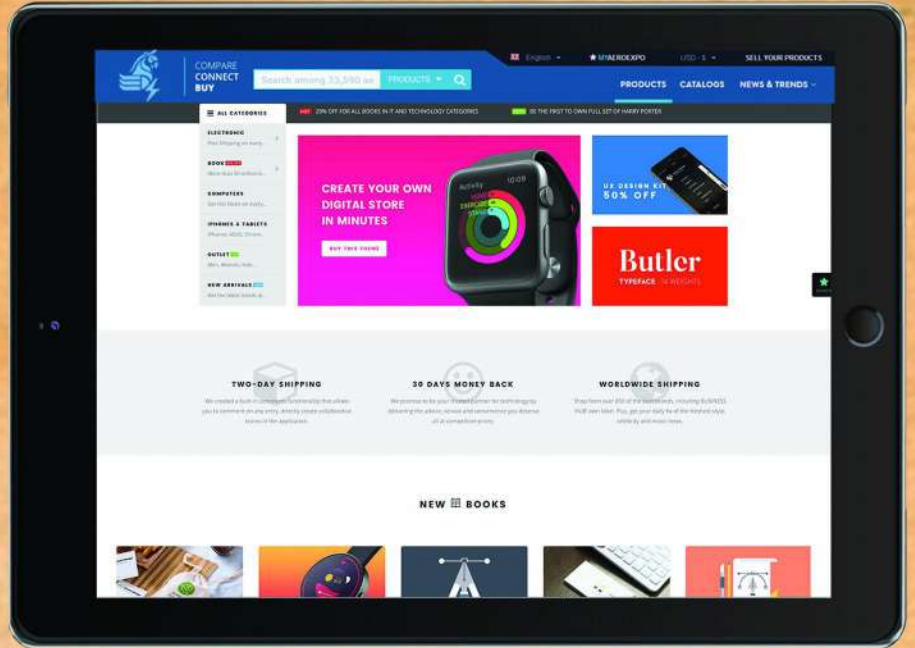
COMPARE
CONNECT
BUY

Search among 33,590 ae

PRODUCTS

English

MYAEROEXPO

USD - $

SELL YOUR PRODUCTS

PRODUCTS

CATALOGS

NEWS & TRENDS

ALL CATEGORIES

ELECTRONIC

BOOK

COMPUTERS

IPHONES & TABLETS

OUTLET

NEW ARRIVALS

20% OFF FOR ALL BOOKS IN IT AND TECHNOLOGY CATEGORIES

BE THE FIRST TO OWN FULL SET OF HARRY POTTER

CREATE YOUR OWN DIGITAL STORE IN MINUTES

BUY THIS THEME

UX DESIGN KIT 50% OFF

Butler

TYPEFACE 14 WEIGHTS

TWO-DAY SHIPPING

30 DAYS MONEY BACK

WORLDWIDE SHIPPING

NEW BOOKS